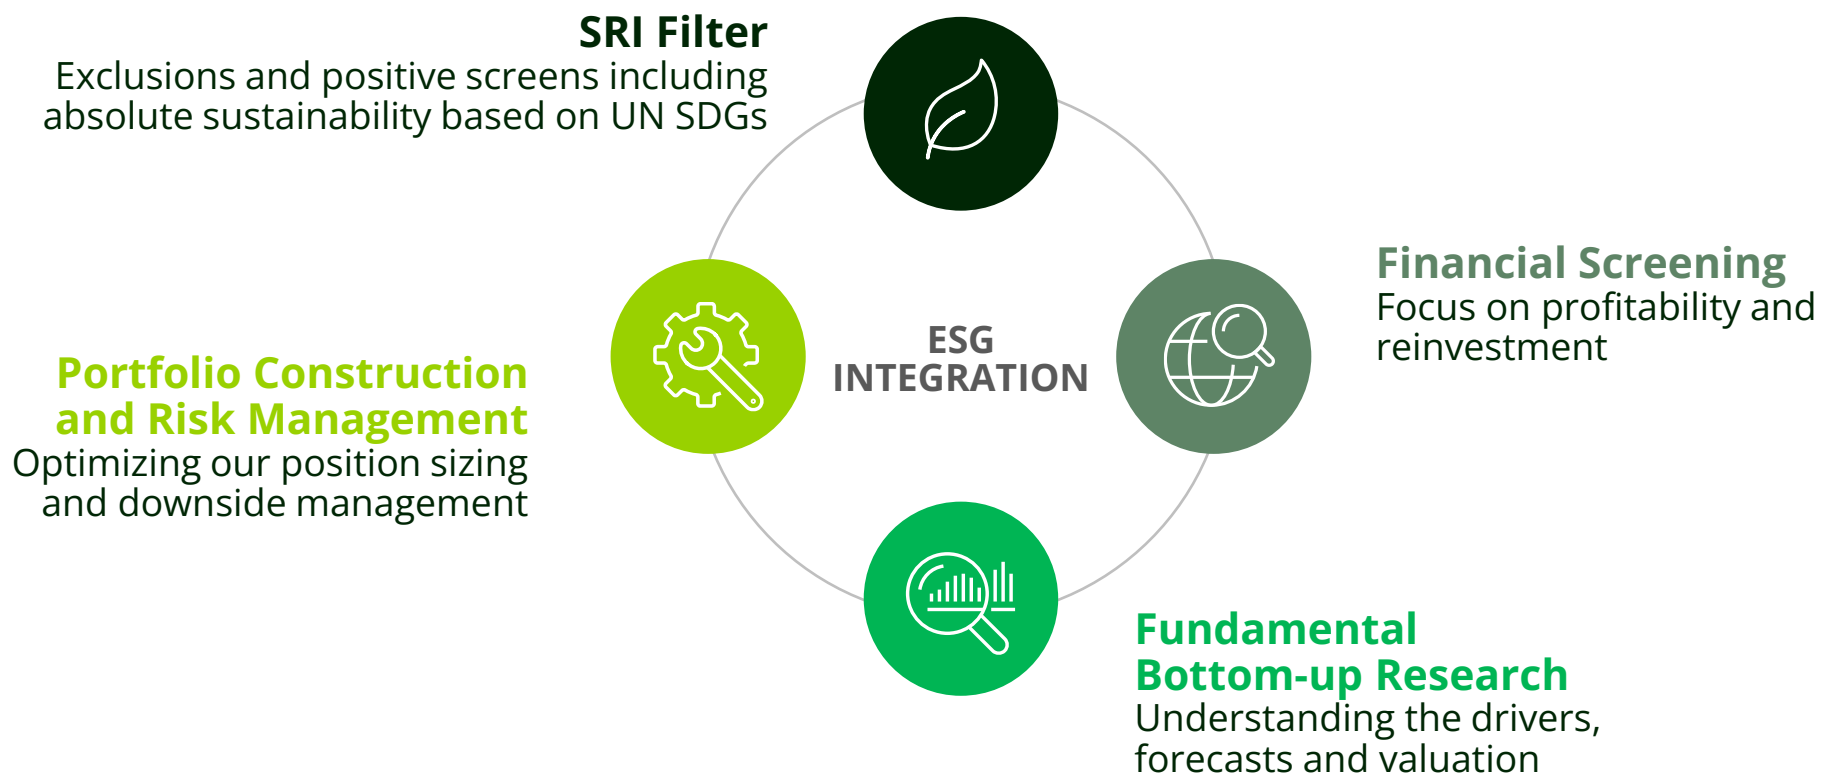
SRI Filter
Exclusions and positive screens including absolute sustainability based on UN SDGs

Financial Screening
Focus on profitability and reinvestment

ESG INTEGRATION

Portfolio Construction and Risk Management
Optimizing our position sizing and downside management

Fundamental Bottom-up Research
Understanding the drivers, forecasts and valuation